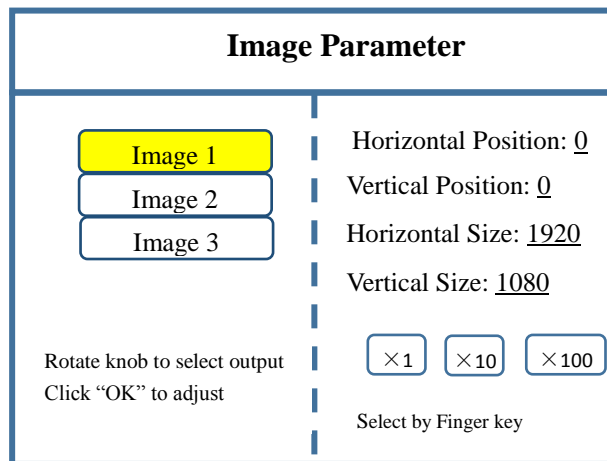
Image Parameter

Image 1
Image 2
Image 3

Rotate knob to select output
Click “OK” to adjust

Horizontal Position: 0
Vertical Position: 0
Horizontal Size: 1920
Vertical Size: 1080

×1 ×10 ×100

Select by Finger key